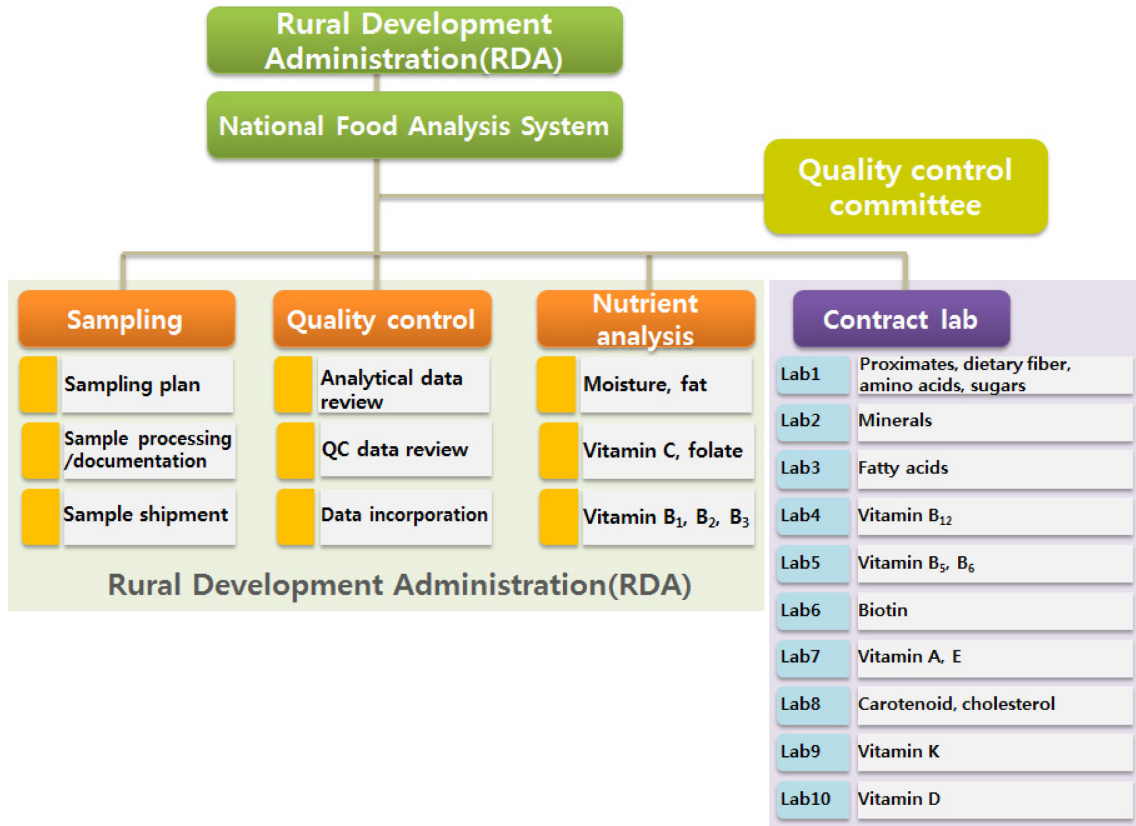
Rural Development Administration(RDA)

National Food Analysis System

Quality control committee

Sampling

Sampling plan

Sample processing /documentation

Sample shipment

Quality control

Analytical data review

QC data review

Data incorporation

Nutrient analysis

Moisture, fat

Vitamin C, folate

Vitamin $B_1$, $B_2$, $B_3$

Rural Development Administration(RDA)

Contract lab

| | |
|---|---|
| Lab1 | Proximates, dietary fiber, amino acids, sugars |
| Lab2 | Minerals |
| Lab3 | Fatty acids |
| Lab4 | Vitamin $B_{12}$ |
| Lab5 | Vitamin $B_5$, $B_6$ |
| Lab6 | Biotin |
| Lab7 | Vitamin A, E |
| Lab8 | Carotenoid, cholesterol |
| Lab9 | Vitamin K |
| Lab10 | Vitamin D |